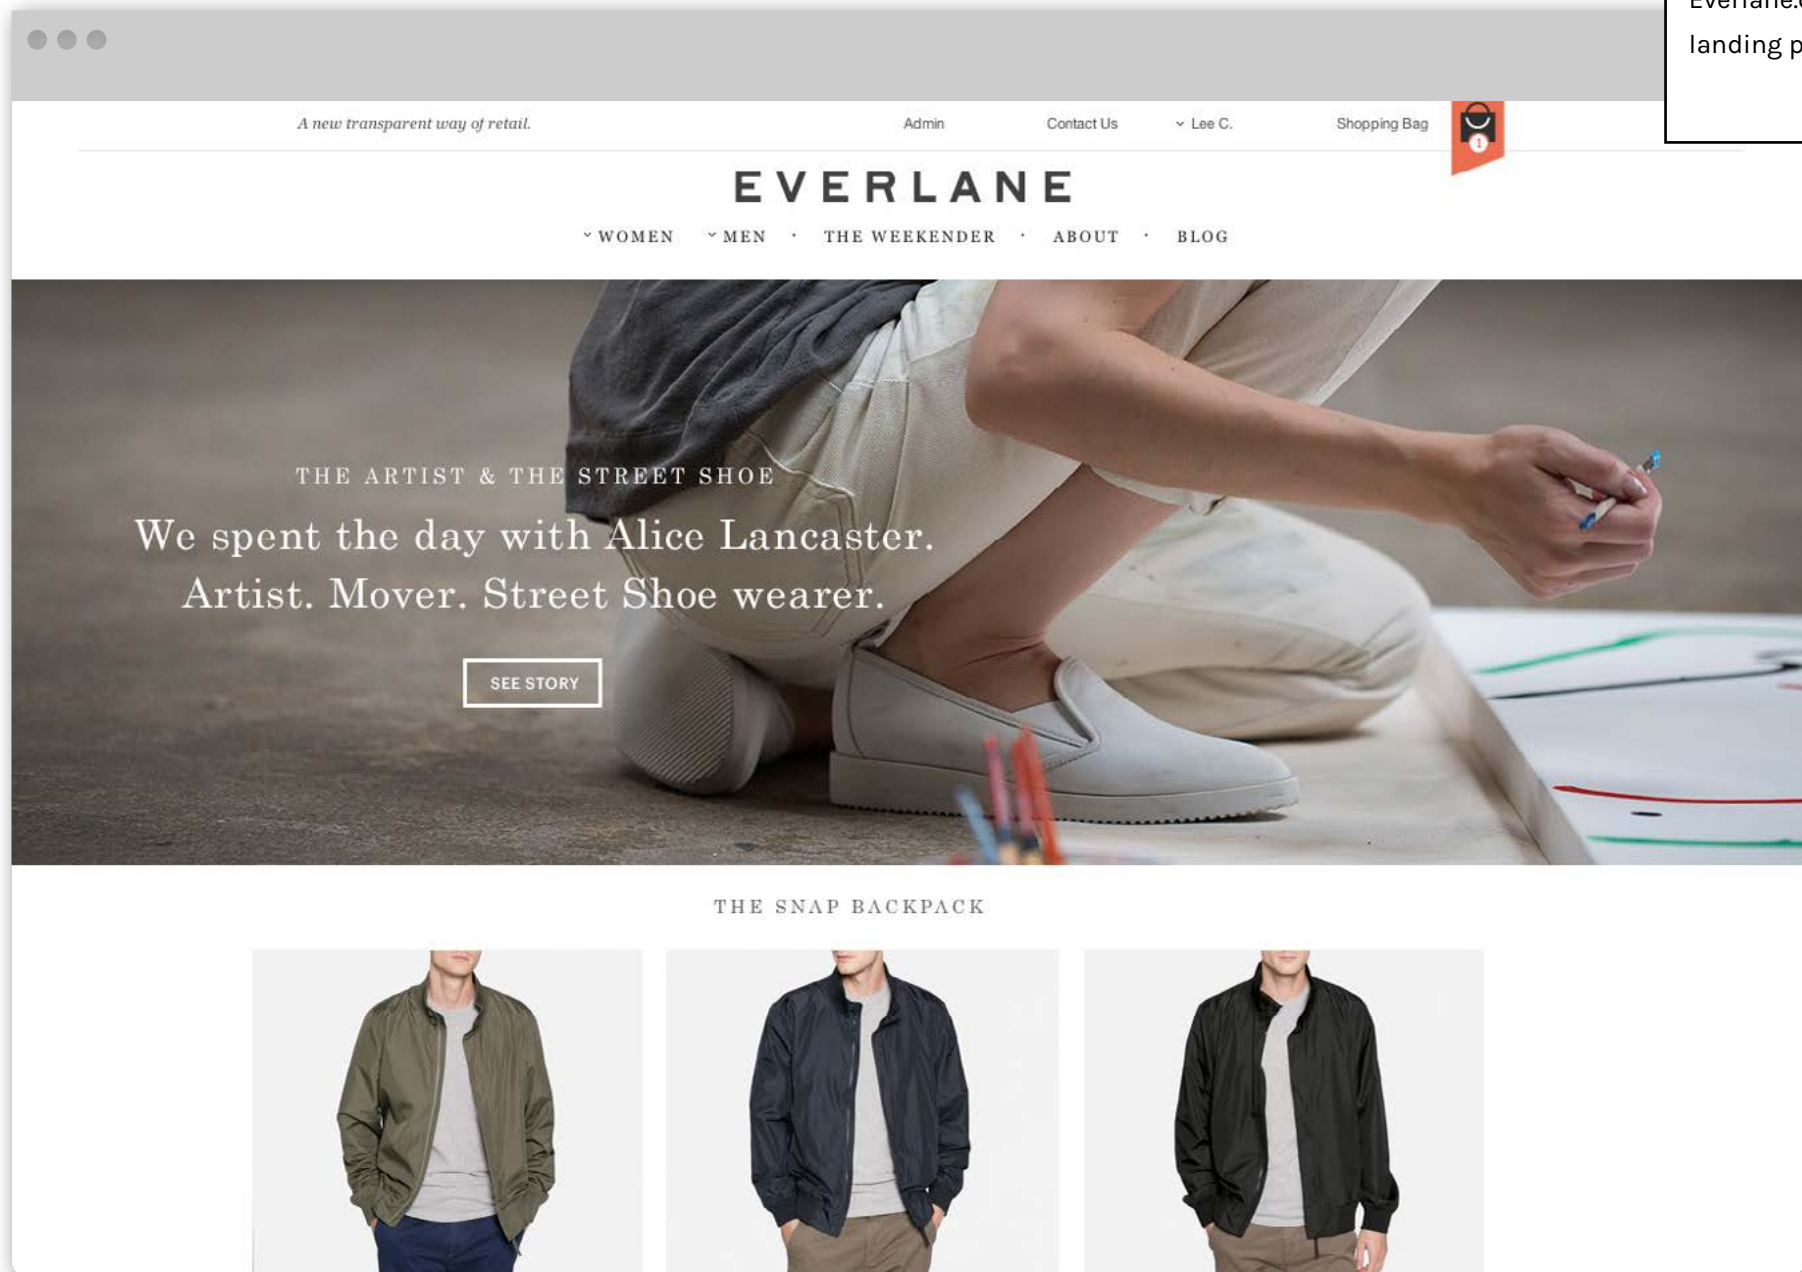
Everlane.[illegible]
landing p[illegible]

A new transparent way of retail.

Admin

Contact Us

Lee C.

Shopping Bag

1

EVERLANE

WOMEN · MEN · THE WEEKENDER · ABOUT · BLOG

THE ARTIST & THE STREET SHOE

We spent the day with Alice Lancaster. Artist. Mover. Street Shoe wearer.

SEE STORY

THE SNAP BACKPACK